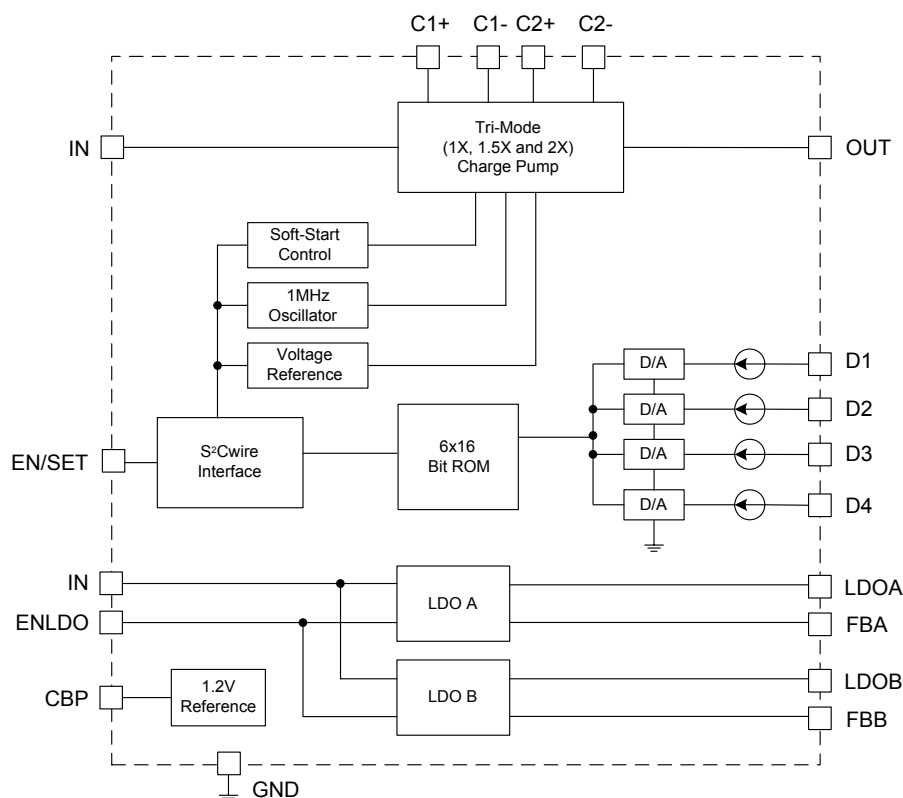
C1+ C1- C2+ C2-

IN

Tri-Mode (1X, 1.5X and 2X) Charge Pump

OUT

Soft-Start Control

1MHz Oscillator

Voltage Reference

D/A

D1

D/A

D2

D/A

D3

D/A

D4

EN/SET

S²Cwire Interface

6x16 Bit ROM

IN

LDO A

LDOA

ENLDO

FBA

CBP

1.2V Reference

LDO B

LDOB

FBB

GND